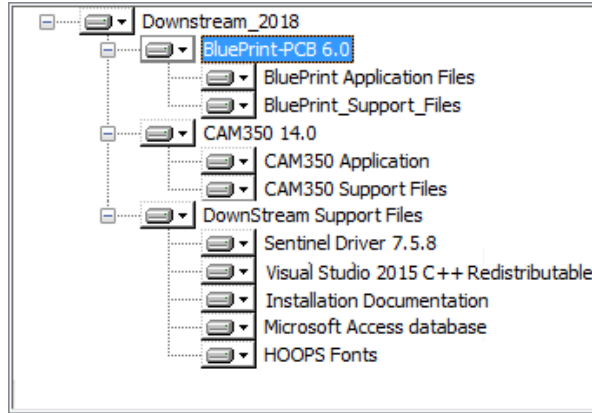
Downstream_2018
BluePrint-PCB 6.0
BluePrint Application Files
BluePrint_Support_Files
CAM350 14.0
CAM350 Application
CAM350 Support Files
DownStream Support Files
Sentinel Driver 7.5.8
Visual Studio 2015 C++ Redistributable
Installation Documentation
Microsoft Access database
HOOPS Fonts